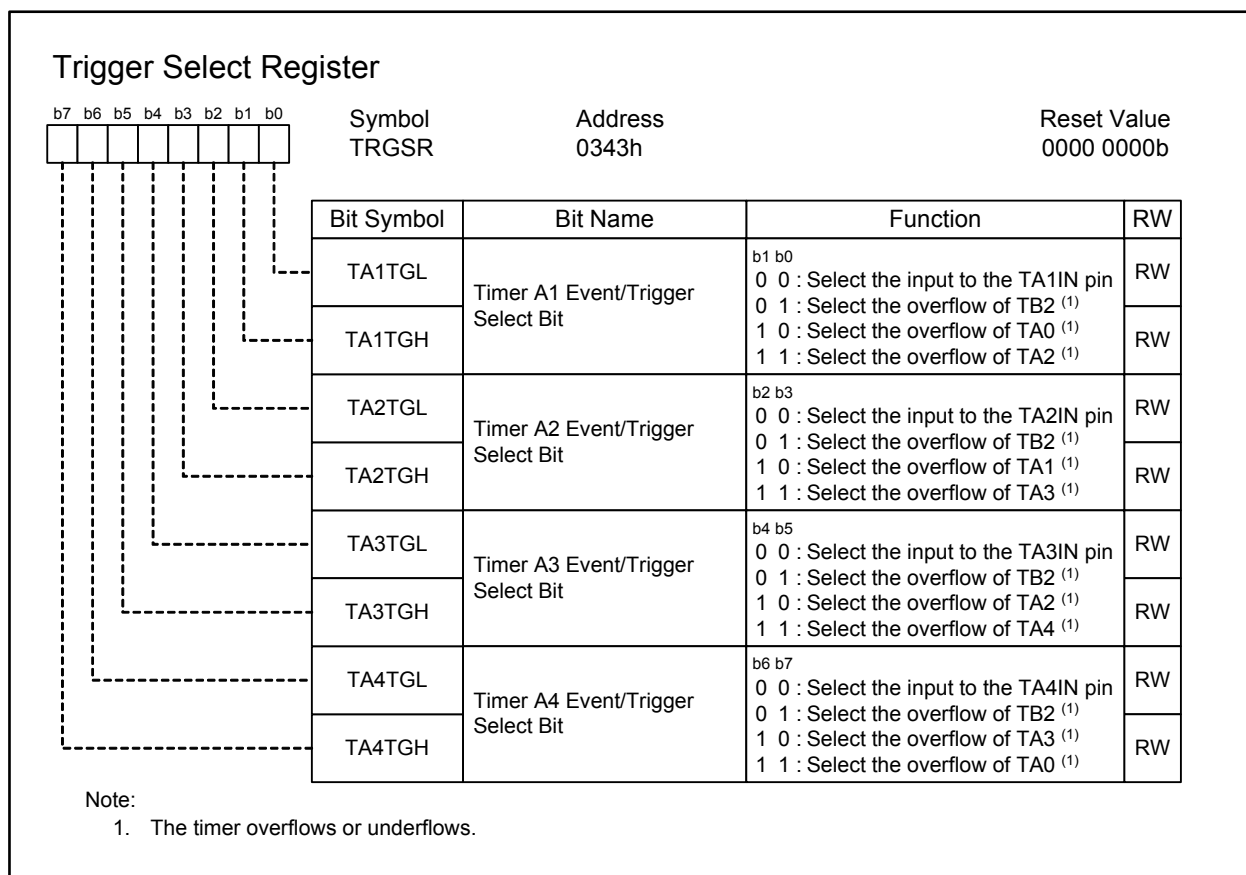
Trigger Select Register

b7 b6 b5 b4 b3 b2 b1 b0

Symbol
TRGSR

Address
0343h

Reset Value
0000 0000b

| Bit Symbol | Bit Name | Function | RW |
|---|---|---|---|
| TA1TGL | Timer A1 Event/Trigger Select Bit | b1 b0<br>0 0 : Select the input to the TA1IN pin<br>0 1 : Select the overflow of TB2 $^{(1)}$<br>1 0 : Select the overflow of TA0 $^{(1)}$<br>1 1 : Select the overflow of TA2 $^{(1)}$ | RW |
| TA1TGH | | | RW |
| TA2TGL | Timer A2 Event/Trigger Select Bit | b2 b3<br>0 0 : Select the input to the TA2IN pin<br>0 1 : Select the overflow of TB2 $^{(1)}$<br>1 0 : Select the overflow of TA1 $^{(1)}$<br>1 1 : Select the overflow of TA3 $^{(1)}$ | RW |
| TA2TGH | | | RW |
| TA3TGL | Timer A3 Event/Trigger Select Bit | b4 b5<br>0 0 : Select the input to the TA3IN pin<br>0 1 : Select the overflow of TB2 $^{(1)}$<br>1 0 : Select the overflow of TA2 $^{(1)}$<br>1 1 : Select the overflow of TA4 $^{(1)}$ | RW |
| TA3TGH | | | RW |
| TA4TGL | Timer A4 Event/Trigger Select Bit | b6 b7<br>0 0 : Select the input to the TA4IN pin<br>0 1 : Select the overflow of TB2 $^{(1)}$<br>1 0 : Select the overflow of TA3 $^{(1)}$<br>1 1 : Select the overflow of TA0 $^{(1)}$ | RW |
| TA4TGH | | | RW |

Note:
1. The timer overflows or underflows.